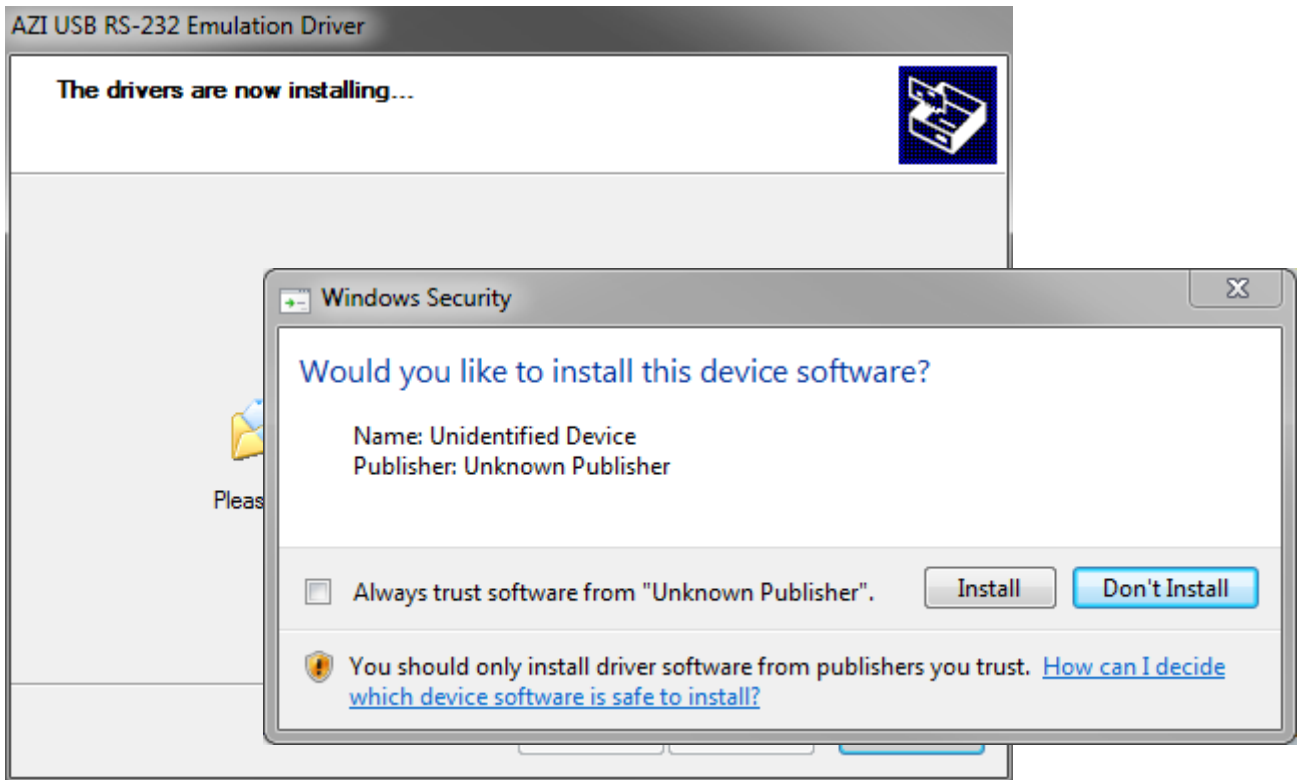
AZI USB RS-232 Emulation Driver

The drivers are now installing...

Pleas

Windows Security

Would you like to install this device software?

Name: Unidentified Device
Publisher: Unknown Publisher

Always trust software from "Unknown Publisher".

Install

Don't Install

You should only install driver software from publishers you trust. How can I decide which device software is safe to install?